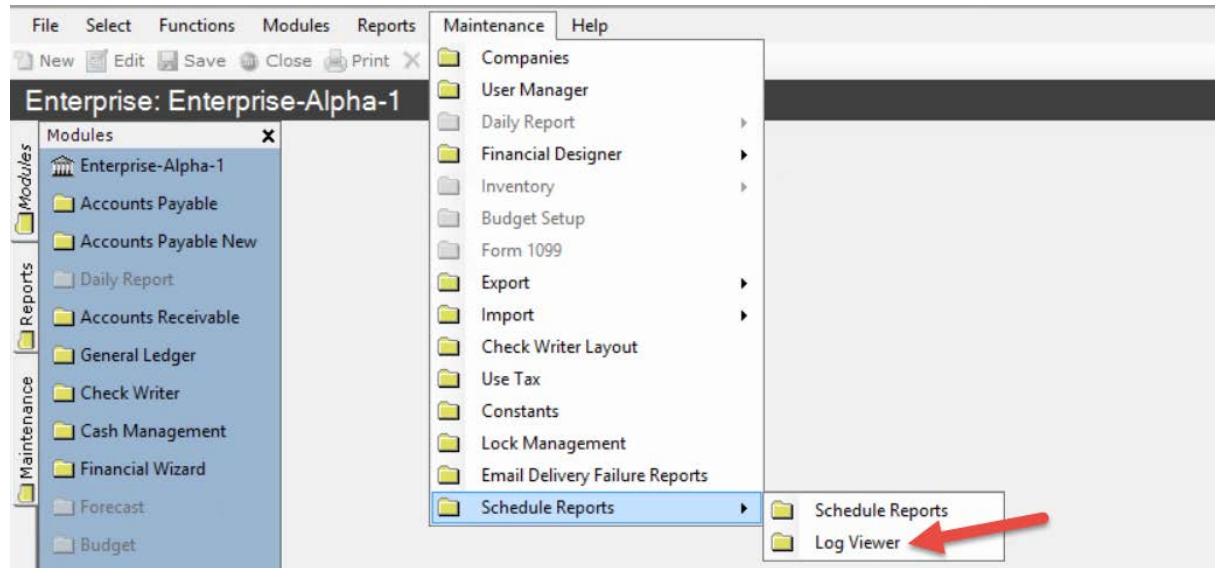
File Select Functions Modules Reports Maintenance Help

New Edit Save Close Print

Enterprise: Enterprise-Alpha-1

Modules
Reports
Maintenance

Modules ×
Enterprise-Alpha-1
Accounts Payable
Accounts Payable New
Daily Report
Accounts Receivable
General Ledger
Check Writer
Cash Management
Financial Wizard
Forecast
Budget

Companies
User Manager
Daily Report
Financial Designer
Inventory
Budget Setup
Form 1099
Export
Import
Check Writer Layout
Use Tax
Constants
Lock Management
Email Delivery Failure Reports
Schedule Reports

Schedule Reports
Log Viewer